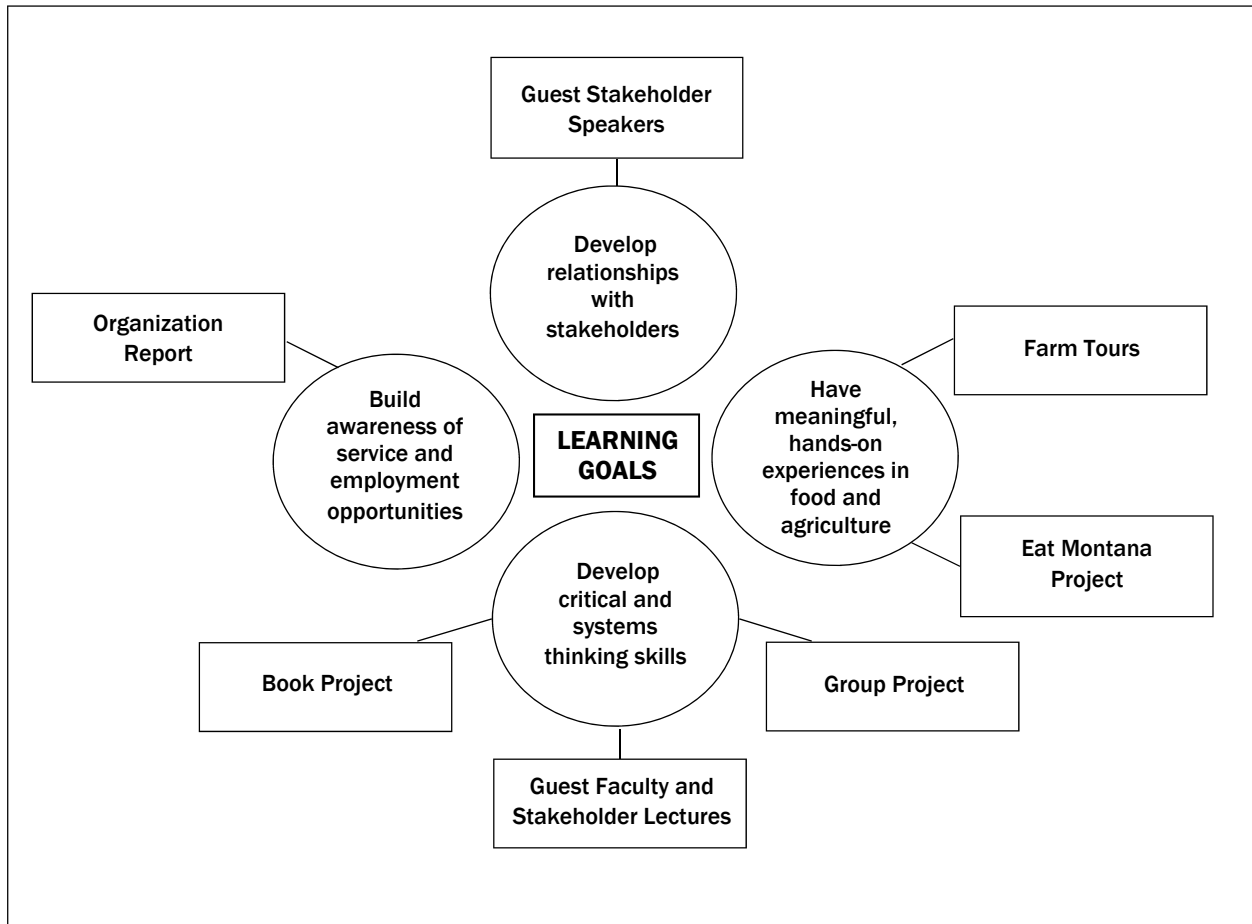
Guest Stakeholder Speakers

Develop relationships with stakeholders

Organization Report

Farm Tours

Build awareness of service and employment opportunities

LEARNING GOALS

Have meaningful, hands-on experiences in food and agriculture

Eat Montana Project

Develop critical and systems thinking skills

Book Project

Group Project

Guest Faculty and Stakeholder Lectures